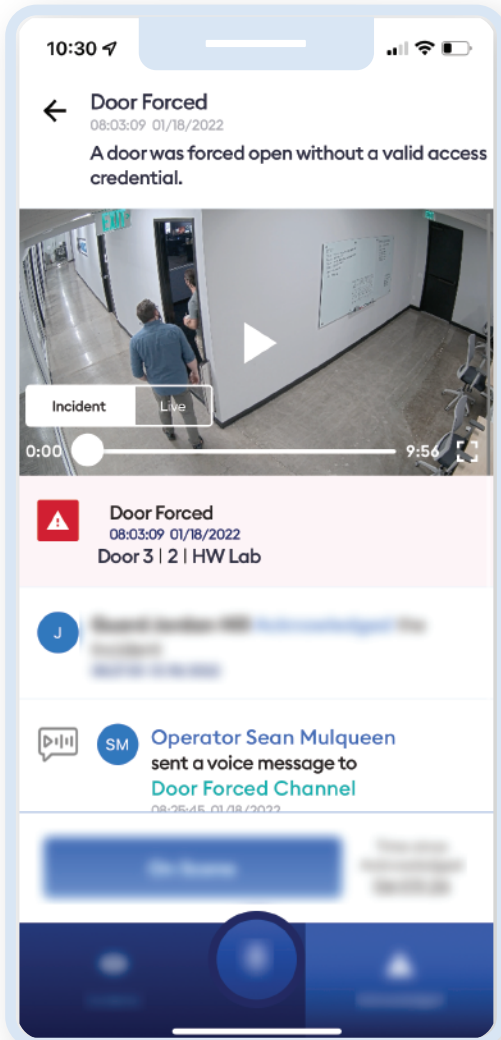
10:30

Door Forced
08:03:09 01/18/2022
A door was forced open without a valid access credential.

EXIT

Incident Live
0:00 9:56

Door Forced
08:03:09 01/18/2022
Door 3 | 2 | HW Lab

J
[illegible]

SM
Operator Sean Mulqueen sent a voice message to Door Forced Channel
08:25:45 01/18/2022

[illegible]
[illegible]